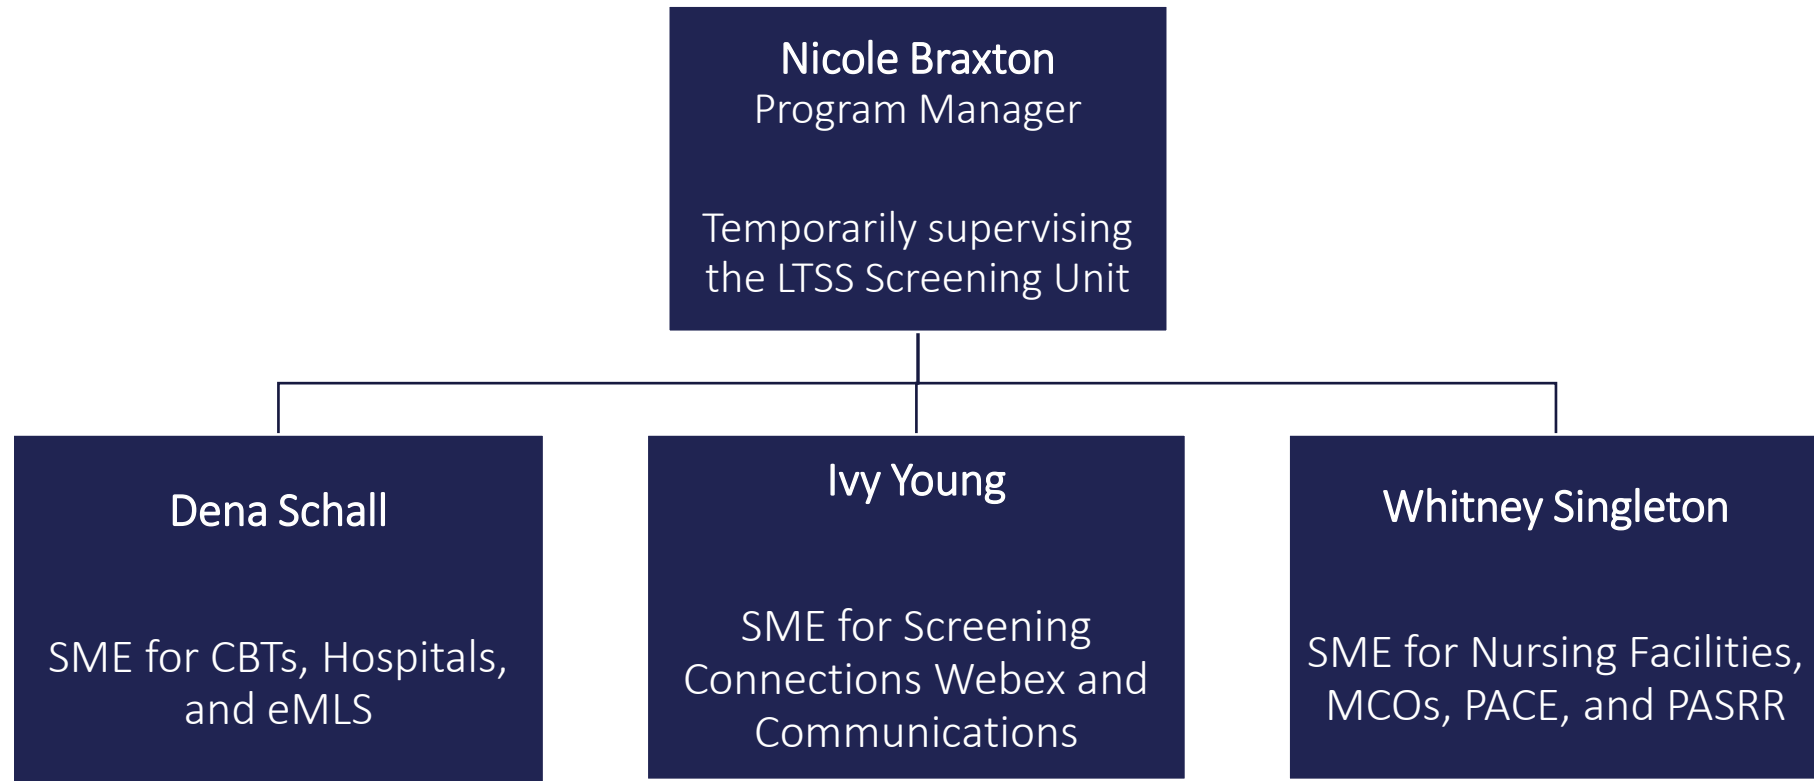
Nicole Braxton
Program Manager

Temporarily supervising the LTSS Screening Unit

Dena Schall

SME for CBTs, Hospitals, and eMLS

Ivy Young

SME for Screening Connections Webex and Communications

Whitney Singleton

SME for Nursing Facilities, MCOs, PACE, and PASRR